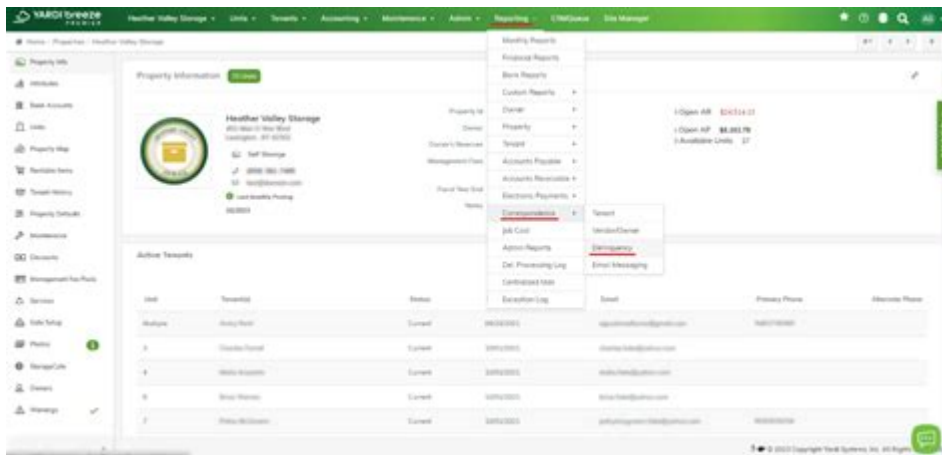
YARDI breeze PREMIER
Heather Valley Storage ▾ Units ▾ Tenants ▾ Accounting ▾ Maintenance ▾ Admin ▾ Reporting ▾ CRMQueue Site Manager

Home › Properties › Heather Valley Storage

Property Info
Attributes
Bank Accounts
Units
Property Map
Rentable Items
Tenant History
Property Defaults
Maintenance
Discounts
Management Fee Pools
Services
Gate Setup
Photos
StorageLife
Owners
Warnings

Property Information

Heather Valley Storage
Self Storage

Property Id
Owner
Owner's Reserve
Management Fees
Fiscal Year End
Notes

Open AR $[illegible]
Open AP $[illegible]
Available Units 27

Monthly Reports
Financial Reports
Bank Reports
Custom Reports ▸
Owner ▸
Property ▸
Tenant ▸
Accounts Payable ▸
Accounts Receivable ▸
Electronic Payments ▸
Correspondence ▸
Job Cost
Admin Reports
Del. Processing Log
Centralized Inbit
Exception Log

Tenant
Vendor/Owner
Delinquency
Email Messaging

Active Tenants

| Unit | Tenant(s) | Status | | Email | Primary Phone | Alternate Phone |
|---|---|---|---|---|---|---|
| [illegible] | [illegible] | Current | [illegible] | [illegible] | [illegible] | |
| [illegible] | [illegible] | Current | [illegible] | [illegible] | | |
| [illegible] | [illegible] | Current | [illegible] | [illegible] | | |
| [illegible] | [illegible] | Current | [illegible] | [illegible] | | |
| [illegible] | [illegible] | Current | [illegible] | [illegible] | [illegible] | |

© 2023 Copyright Yardi Systems, Inc. All Rights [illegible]